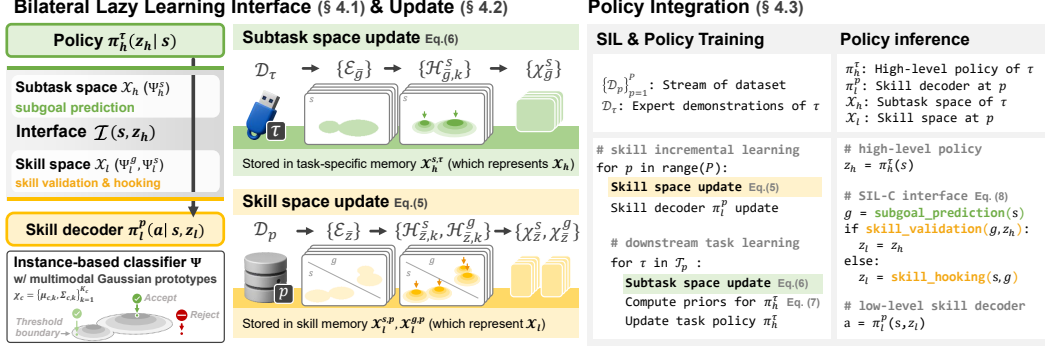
Bilateral Lazy Learning Interface (§ 4.1) & Update (§ 4.2)

Policy $\pi_h^\tau(z_h|s)$

Subtask space $\mathcal{X}_h$ ($\Psi_h^s$)
subgoal prediction

Interface $\mathcal{I}(s, z_h)$

Skill space $\mathcal{X}_l$ ($\Psi_l^g, \Psi_l^s$)
skill validation & hooking

Skill decoder $\pi_l^p(a|s, z_l)$

Instance-based classifier $\Psi$ w/ multimodal Gaussian prototypes
$\chi_c = \{\mu_{c,k}, \Sigma_{c,k}\}_{k=1}^{K_c}$
Accept
Reject
Threshold boundary

Subtask space update Eq.(6)

$\mathcal{D}_\tau$ → $\{\mathcal{E}_{\bar{g}}\}$ → $\{\mathcal{H}_{\bar{g},k}^s\}$ → $\{\chi_{\bar{g}}^s\}$

$\tau$

Stored in task-specific memory $\mathcal{X}_h^{s,\tau}$ (which represents $\mathcal{X}_h$)

Skill space update Eq.(5)

$\mathcal{D}_p$ → $\{\mathcal{E}_{\bar{z}}\}$ → $\{\mathcal{H}_{\bar{z},k}^s, \mathcal{H}_{\bar{z},k}^g\}$ → $\{\chi_{\bar{z}}^s, \chi_{\bar{z}}^g\}$

$p$

Stored in skill memory $\mathcal{X}_l^{s,p}, \mathcal{X}_l^{g,p}$ (which represent $\mathcal{X}_l$)

Policy Integration (§ 4.3)

SIL & Policy Training

$\{\mathcal{D}_p\}_{p=1}^P$: Stream of dataset
$\mathcal{D}_\tau$: Expert demonstrations of $\tau$

# skill incremental learning
for p in range(P):
Skill space update Eq.(5)
Skill decoder $\pi_l^p$ update

# downstream task learning
for $\tau$ in $\mathcal{T}_p$ :
Subtask space update Eq.(6)
Compute priors for $\pi_h^\tau$ Eq. (7)
Update task policy $\pi_h^\tau$

Policy inference

$\pi_h^\tau$: High-level policy of $\tau$
$\pi_l^p$: Skill decoder at $p$
$\mathcal{X}_h$: Subtask space of $\tau$
$\mathcal{X}_l$: Skill space at $p$

# high-level policy
$z_h = \pi_h^\tau(s)$

# SIL-C interface Eq. (8)
g = subgoal_prediction(s)
if skill_validation(g,$z_h$):
$z_l = z_h$
else:
$z_l$ = skill_hooking(s,g)

# low-level skill decoder
a = $\pi_l^p(s, z_l)$